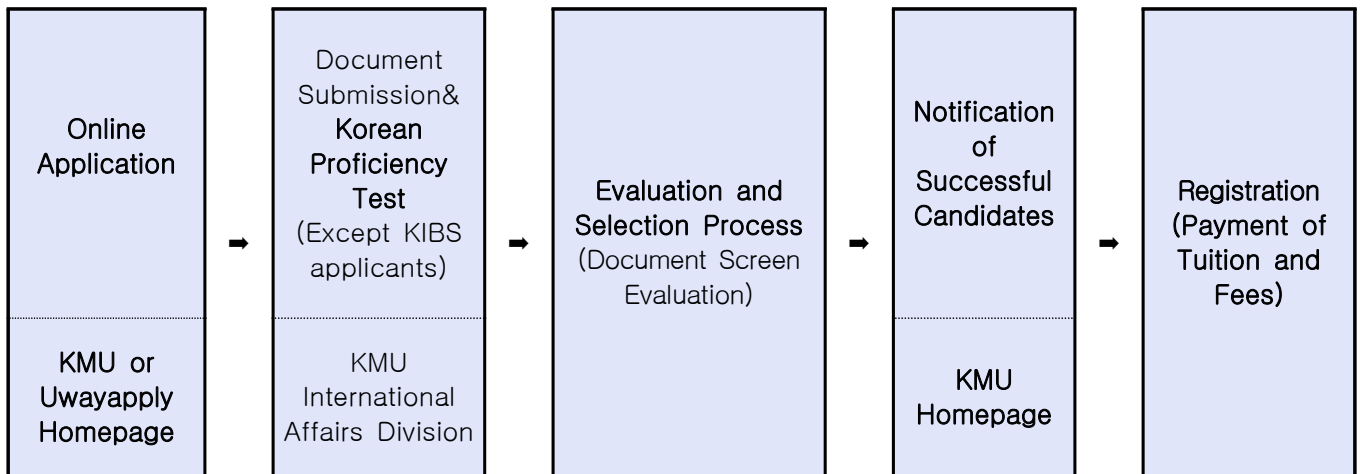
Online Application

KMU or Uwayapply Homepage

➡

Document Submission& Korean Proficiency Test (Except KIBS applicants)

KMU International Affairs Division

➡

Evaluation and Selection Process (Document Screen Evaluation)

➡

Notification of Successful Candidates

KMU Homepage

➡

Registration (Payment of Tuition and Fees)